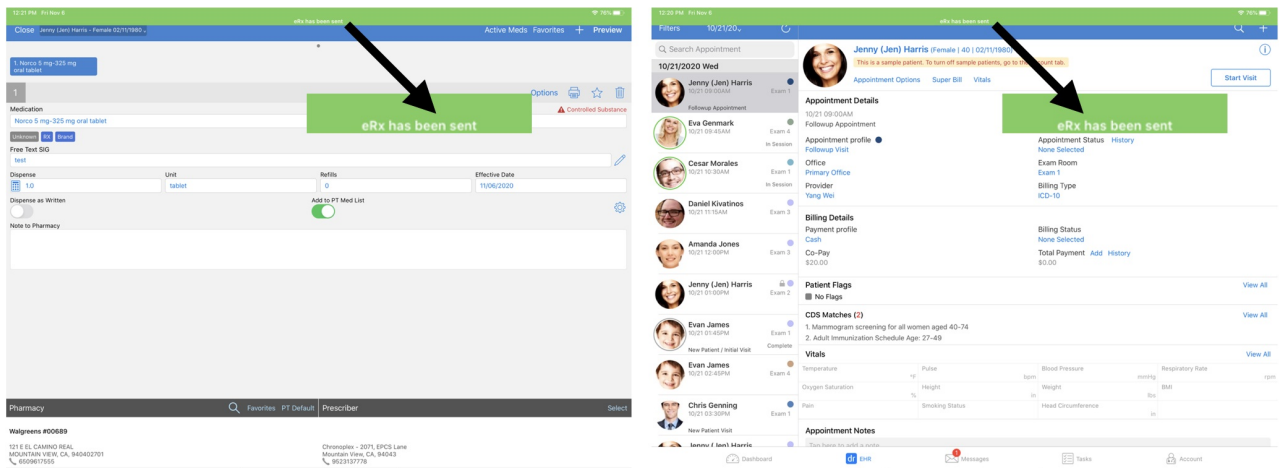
12:21 PM Fri Nov 6
eRx has been sent
76%
Close Jenny (Jen) Harris - Female 02/11/1980
Active Meds Favorites + Preview

1. Norco 5 mg-325 mg oral tablet

1
Options
eRx has been sent
Controlled Substance
Medication
Norco 5 mg-325 mg oral tablet
Unknown Rx Brand
Free Text SIG
test
Dispense
1.0
Unit
tablet
Refills
0
Effective Date
11/06/2020
Dispense as Written
Add to PT Med List
Note to Pharmacy

Pharmacy
Favorites PT Default
Prescriber
Select
Walgreens #00689
121 E EL CAMINO REAL
MOUNTAIN VIEW, CA, 940402701
6509617555
Chronoplex - 2071, EPCS Lane
Mountain View, CA, 94043
9523137778

12:29 PM Fri Nov 6
eRx has been sent
76%
Filters 10/21/20
Search Appointment
10/21/2020 Wed
Jenny (Jen) Harris
10/21 09:00AM Exam 1
Followup Appointment
Eva Genmark
10/21 09:45AM Exam 4
In Session
Cesar Morales
10/21 10:30AM Exam 1
In Session
Daniel Kivatinos
10/21 11:15AM Exam 3
Amanda Jones
10/21 12:00PM Exam 3
Jenny (Jen) Harris
10/21 01:00PM Exam 2
Evan James
10/21 01:45PM Exam 1
New Patient / Initial Visit
Complete
Evan James
10/21 02:45PM Exam 4
Chris Genning
10/21 03:30PM Exam 1
New Patient Visit
Jenny (Jen) Harris

Jenny (Jen) Harris (Female | 40 | 02/11/1980)
This is a sample patient. To turn off sample patients, go to the account tab.
Appointment Options Super Bill Vitals
Start Visit
Appointment Details
10/21 09:00AM
Followup Appointment
eRx has been sent
Appointment profile
Followup Visit
Appointment Status History
None Selected
Office
Primary Office
Exam Room
Exam 1
Provider
Yang Wei
Billing Type
ICD-10
Billing Details
Payment profile
Cash
Billing Status
None Selected
Co-Pay
$20.00
Total Payment Add History
$0.00
Patient Flags
View All
No Flags
CDS Matches (2)
View All
1. Mammogram screening for all women aged 40-74
2. Adult Immunization Schedule Age: 27-49
Vitals
View All
Temperature
Pulse
bpm
Blood Pressure
mmHg
Respiratory Rate
rpm
Oxygen Saturation
%
Height
in
Weight
lbs
BMI
Pain
Smoking Status
Head Circumference
in
Appointment Notes
Tap here to add a note
Dashboard
EHR
Messages
Tasks
Account